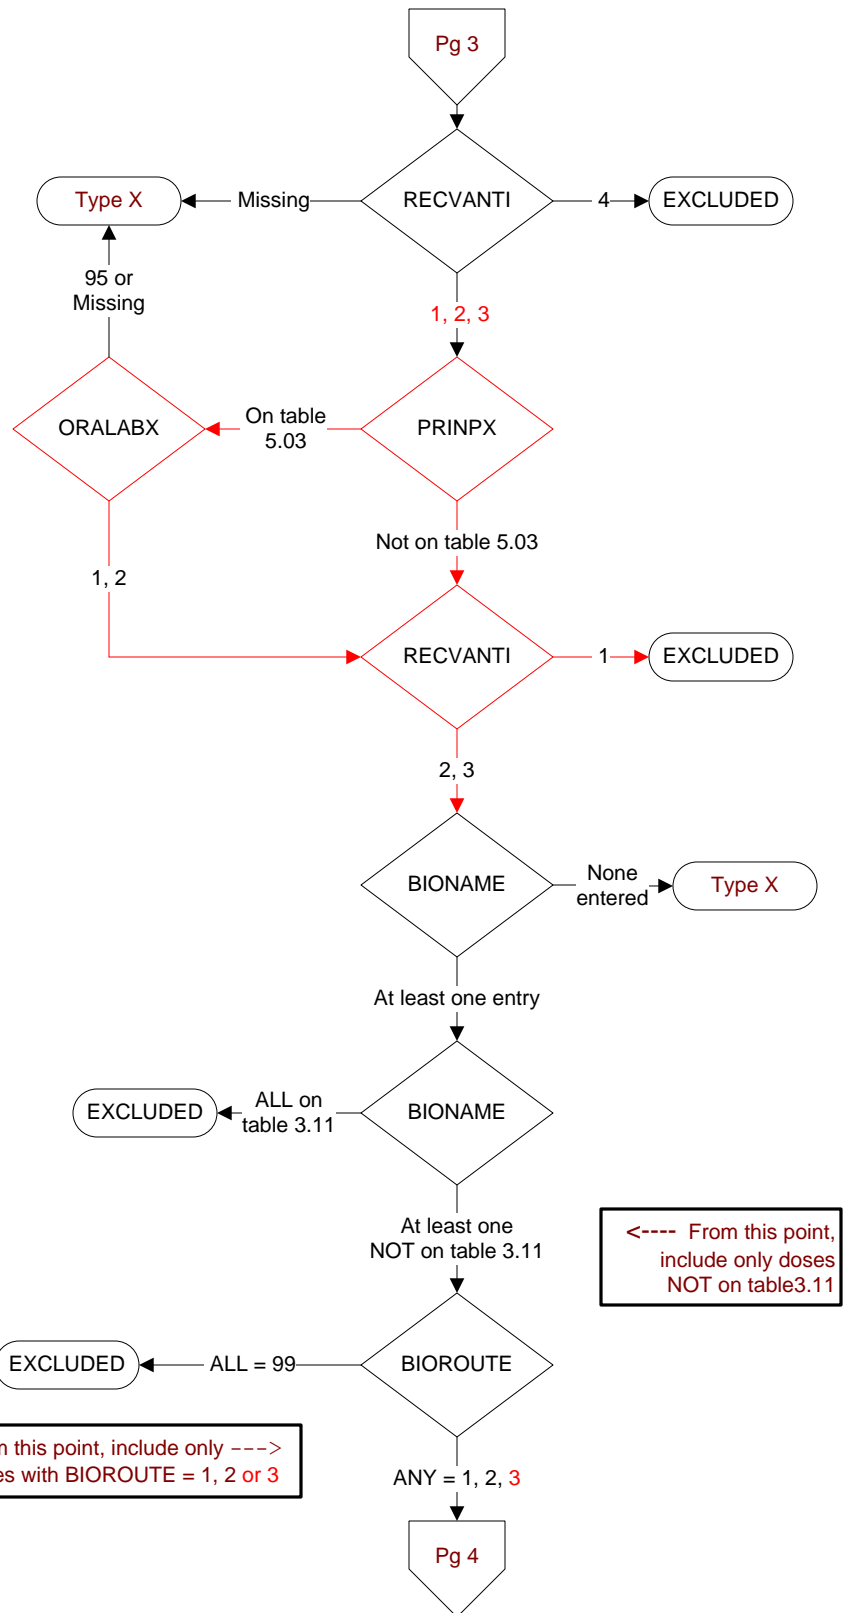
Pg 3

Type X

Missing

RECVANTI

4

EXCLUDED

95 or Missing

1, 2, 3

ORALABX

On table 5.03

PRINPX

Not on table 5.03

1, 2

RECVANTI

1

EXCLUDED

2, 3

BIONAME

None entered

Type X

At least one entry

EXCLUDED

ALL on table 3.11

BIONAME

At least one NOT on table 3.11

<---- From this point, include only doses NOT on table3.11

EXCLUDED

ALL = 99

BIOROUTE

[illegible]n this point, include only --->
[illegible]es with BIOROUTE = 1, 2 or 3

ANY = 1, 2, 3

Pg 4